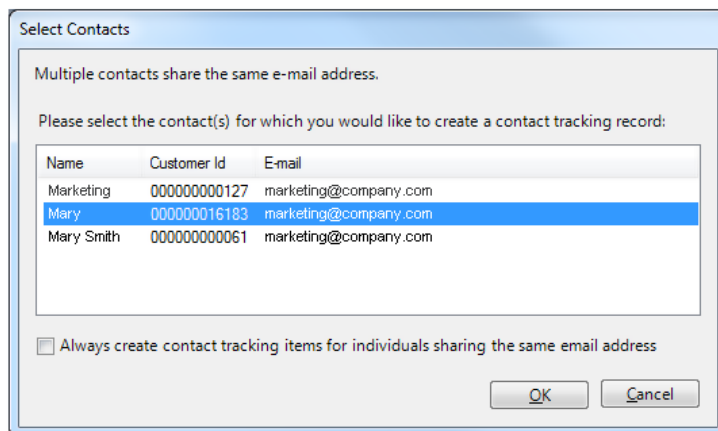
Select Contacts

Multiple contacts share the same e-mail address.

Please select the contact(s) for which you would like to create a contact tracking record:

| Name | Customer Id | E-mail |
|---|---|---|
| Marketing | 000000000127 | marketing@company.com |
| Mary | 000000016183 | marketing@company.com |
| Mary Smith | 000000000061 | marketing@company.com |

Always create contact tracking items for individuals sharing the same email address

OK

Cancel